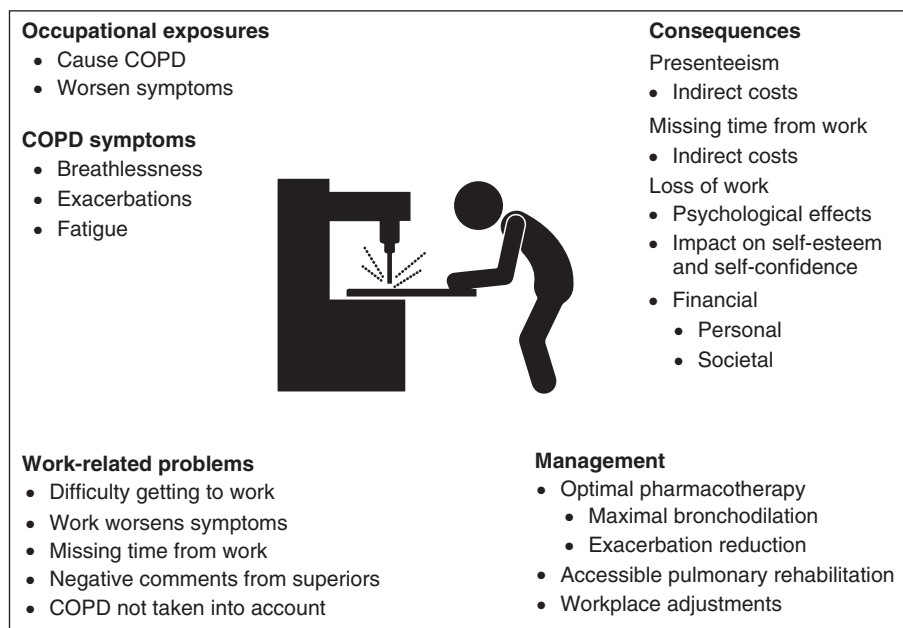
**Occupational exposures**
- Cause COPD
- Worsen symptoms

**COPD symptoms**
- Breathlessness
- Exacerbations
- Fatigue

**Consequences**
Presenteeism
- Indirect costs

Missing time from work
- Indirect costs

Loss of work
- Psychological effects
- Impact on self-esteem and self-confidence
- Financial
  - Personal
  - Societal

**Work-related problems**
- Difficulty getting to work
- Work worsens symptoms
- Missing time from work
- Negative comments from superiors
- COPD not taken into account

**Management**
- Optimal pharmacotherapy
  - Maximal bronchodilation
  - Exacerbation reduction
- Accessible pulmonary rehabilitation
- Workplace adjustments